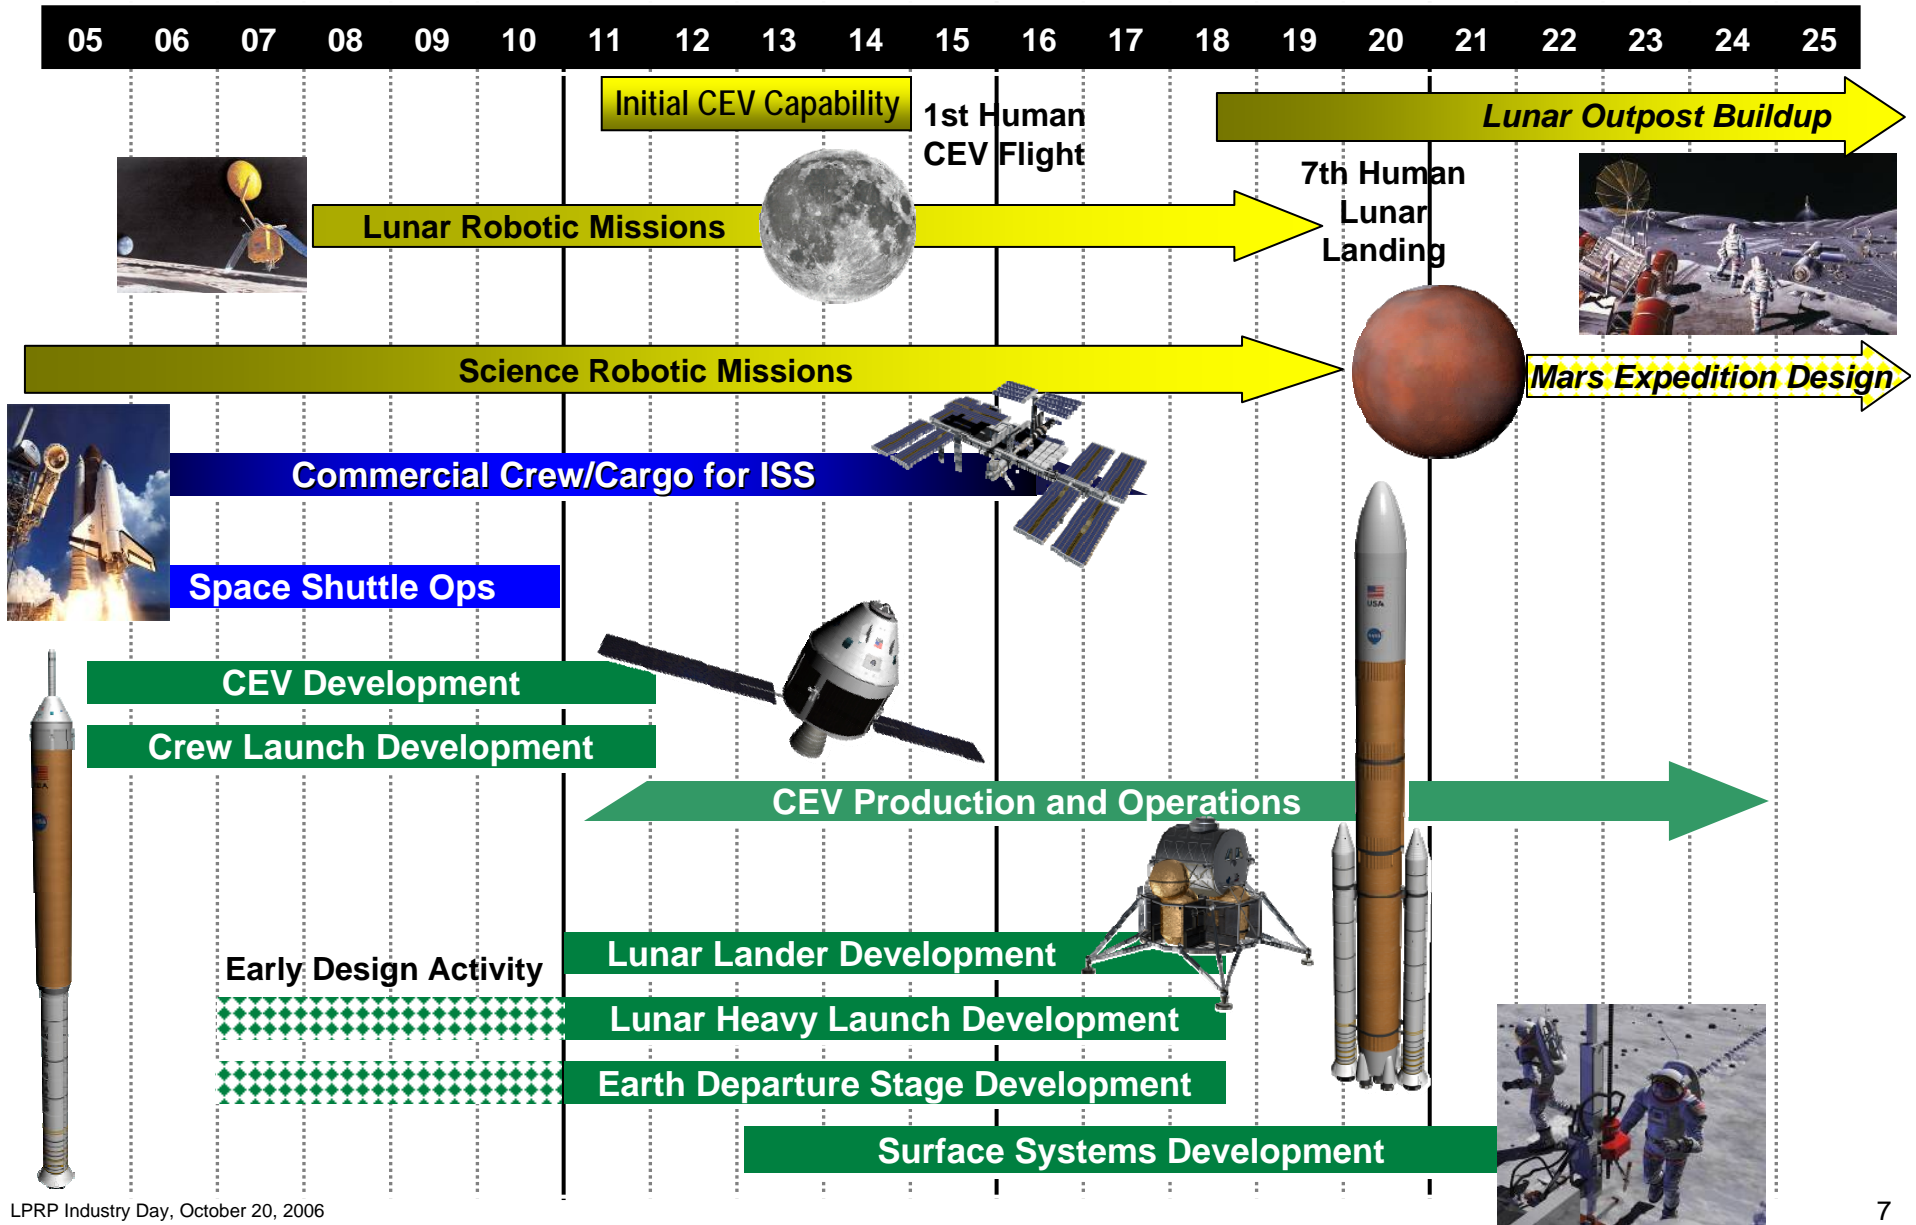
05 06 07 08 09 10 11 12 13 14 15 16 17 18 19 20 21 22 23 24 25

Initial CEV Capability

1st Human CEV Flight

Lunar Outpost Buildup

7th Human Lunar Landing

Lunar Robotic Missions

Science Robotic Missions

Mars Expedition Design

Commercial Crew/Cargo for ISS

Space Shuttle Ops

CEV Development

Crew Launch Development

CEV Production and Operations

Early Design Activity

Lunar Lander Development

Lunar Heavy Launch Development

Earth Departure Stage Development

Surface Systems Development

LPRP Industry Day, October 20, 2006

7